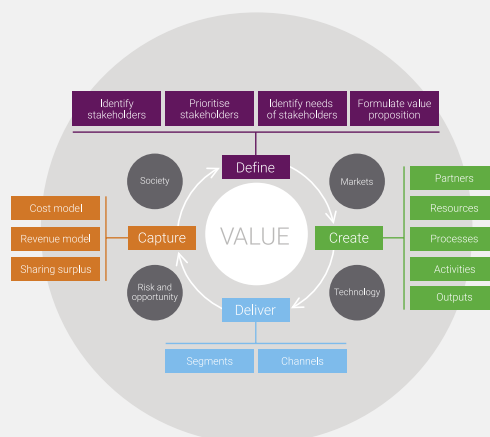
Identify stakeholders

Prioritise stakeholders

Identify needs of stakeholders

Formulate value proposition

Define

Society

Markets

Partners

Resources

Processes

Activities

Outputs

Cost model

Revenue model

Sharing surplus

Capture

VALUE

Create

Risk and opportunity

Technology

Deliver

Segments

Channels